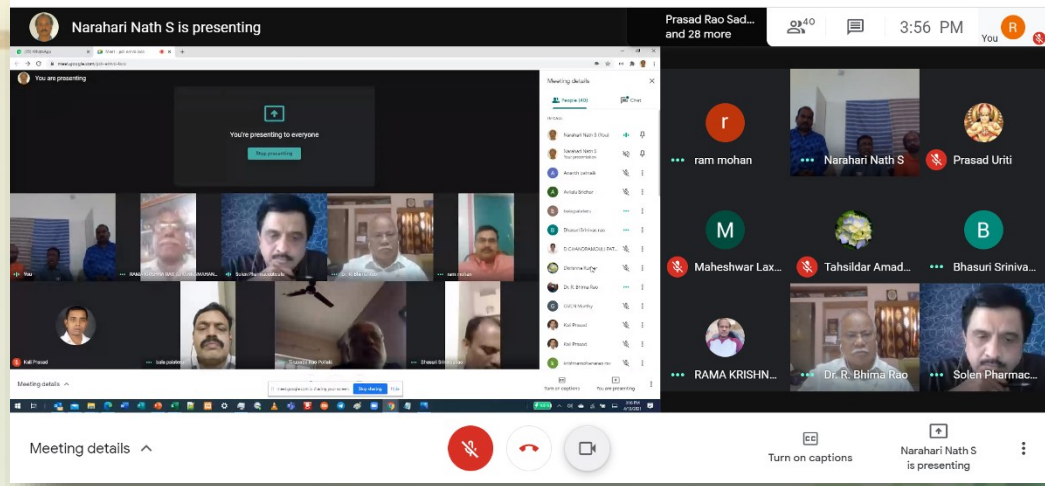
Narahari Nath S is presenting

Prasad Rao Sad... and 28 more

40

3:56 PM

R

You

You are presenting

You're presenting to everyone

Stop presenting

Meeting details

People (40)

Chat

Narahari Nath S (You)

Narahari Nath S
Your presentation

Ananta sarnaik

Avinda Sridhar

bala palekar

Bhasuri Srinivas rao

D.CHANDRAMOULI PAT...

Dhirama Kuma

Dr. R. Bhima Rao

Giri N Murthy

Kali Prasad

Kali Prasad

krishnamohanrao rav

You

RAMA KRISHNA RAO ... CHAKRAVARAN...

Solen Pharmaceuticals

Dr. R. Bhima Rao

ram mohan

Kali Prasad

bala palekar

Dr. ... Rao Pattaki

Bhasuri Srinivas

Meeting details

meet.google.com is sharing your screen. Stop sharing Hide

Turn on captions

You are presenting

r

ram mohan

Narahari Nath S

Prasad Uriti

M

Maheshwar Lax...

Tahsildar Amad...

B

Bhasuri Sriniva...

RAMA KRISHN...

Dr. R. Bhima Rao

Solen Pharmac...

Meeting details

CC

Turn on captions

Narahari Nath S is presenting